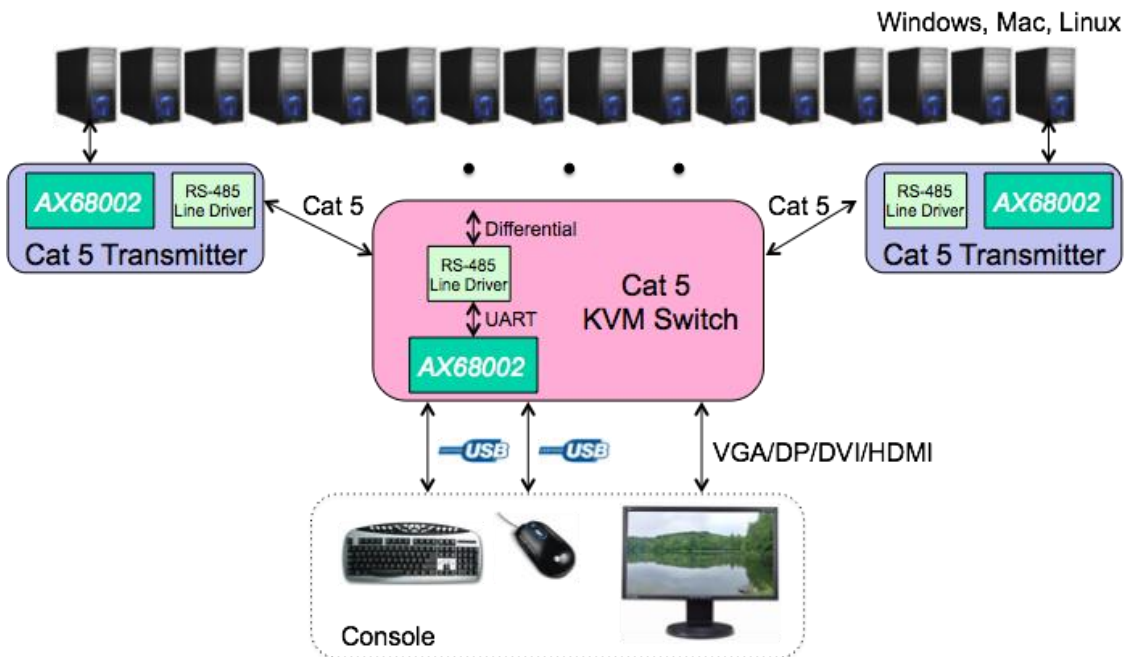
Windows, Mac, Linux

AX68002
RS-485 Line Driver
Cat 5 Transmitter

Cat 5

Differential
RS-485 Line Driver
UART
AX68002
Cat 5 KVM Switch

Cat 5

RS-485 Line Driver
AX68002
Cat 5 Transmitter

USB
USB
VGA/DP/DVI/HDMI

Console